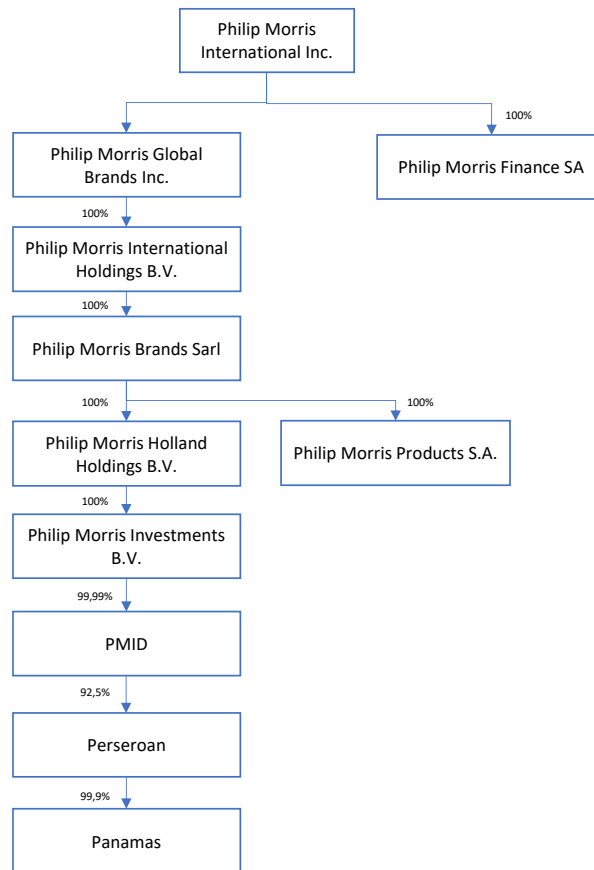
Philip Morris International Inc.

100%

Philip Morris Global Brands Inc.

Philip Morris Finance SA

100%

Philip Morris International Holdings B.V.

100%

Philip Morris Brands Sarl

100%

100%

Philip Morris Holland Holdings B.V.

Philip Morris Products S.A.

100%

Philip Morris Investments B.V.

99,99%

PMID

92,5%

Perseroan

99,9%

Panamas